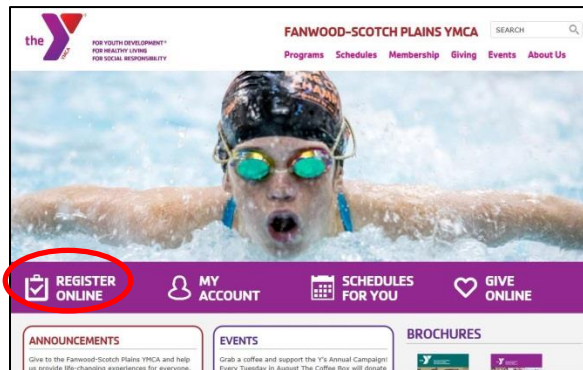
the YMCA

FOR YOUTH DEVELOPMENT®
FOR HEALTHY LIVING
FOR SOCIAL RESPONSIBILITY

FANWOOD-SCOTCH PLAINS YMCA

SEARCH

Programs Schedules Membership Giving Events About Us

REGISTER ONLINE

MY ACCOUNT

SCHEDULES FOR YOU

GIVE ONLINE

ANNOUNCEMENTS

Give to the Fanwood-Scotch Plains YMCA and help us provide life-changing experiences for everyone.

EVENTS

Grab a coffee and support the Y's Annual Campaign! Every Tuesday in August The Coffee Box will donate

BROCHURES